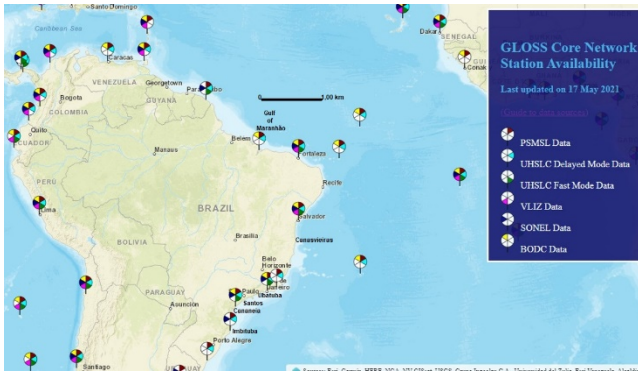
Santo Domingo
Caribbean Sea
Caracas
Dakar
SENEGAL
VENEZUELA
Georgetown
Conakr
Paramaribo
GUYANA
Bogota
COLOMBIA
0 1,000 km
Gulf of Maranhão
Quito
ECUADOR
Belem
Manaus
Fortaleza
Recife
PERU
Lima
BRAZIL
Salvador
Brasilia
BOLIVIA
Canavieiras
Belo Horizonte
Janeiro
PARAGUAY
Ubatuba
Asuncion
Santos
Cananeia
Imbituba
Porto Alegre
Santiago
GLOSS Core Network Station Availability
Last updated on 17 May 2021
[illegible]
PSMSL Data
UHSLC Delayed Mode Data
UHSLC Fast Mode Data
VLIZ Data
SONEL Data
BODC Data
Sources: Esri, Garmin, HERE, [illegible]